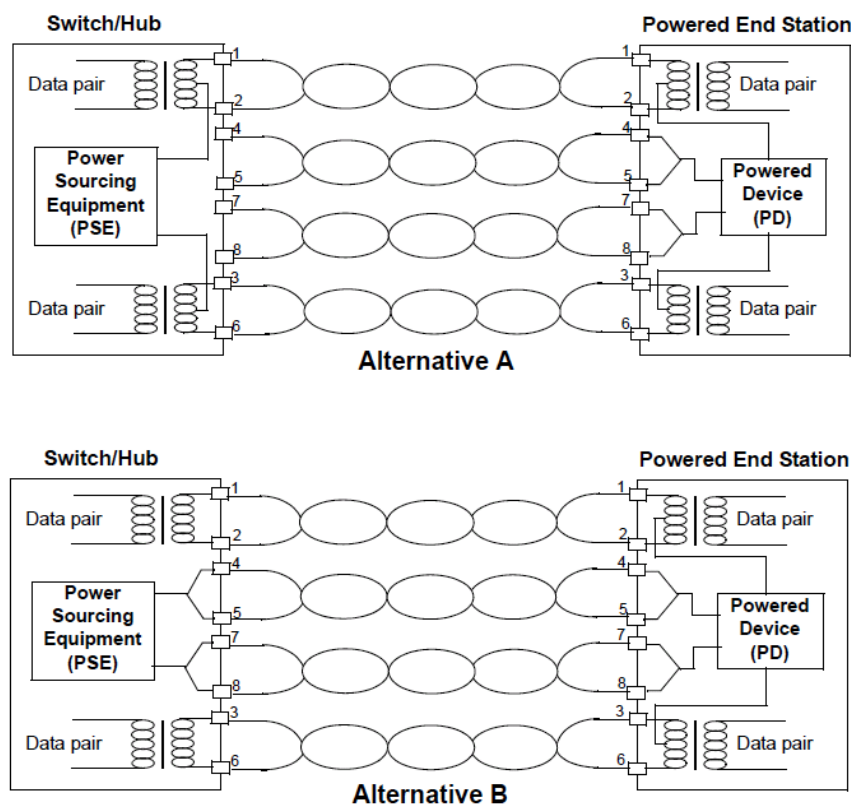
Switch/Hub

Powered End Station

Data pair

Data pair

Power Sourcing Equipment (PSE)

Powered Device (PD)

Data pair

Data pair

1 2 4 5 7 8 3 6

1 2 4 5 7 8 3 6

Alternative A

Switch/Hub

Powered End Station

Data pair

Data pair

Power Sourcing Equipment (PSE)

Powered Device (PD)

Data pair

Data pair

1 2 4 5 7 8 3 6

1 2 4 5 7 8 3 6

Alternative B